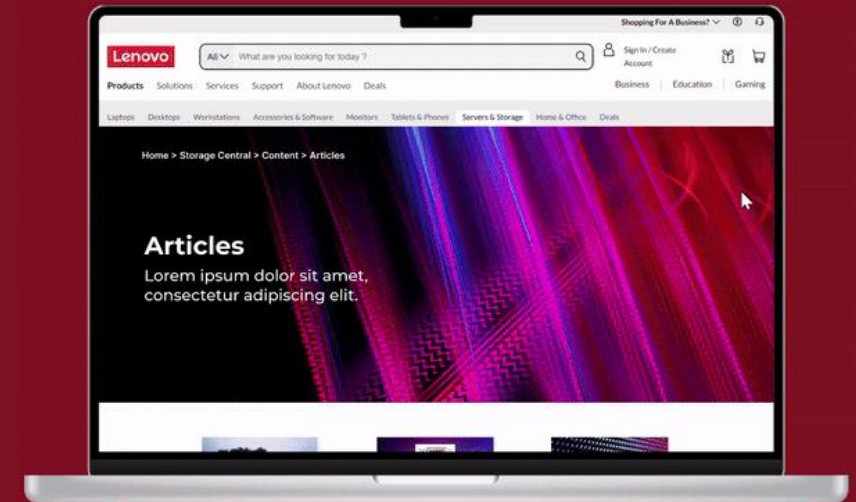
Shopping For A Business?

Lenovo

All What are you looking for today ?

Sign In / Create Account

Products Solutions Services Support About Lenovo Deals

Business | Education | Gaming

Laptops Desktops Workstations Accessories & Software Monitors Tablets & Phones Servers & Storage Home & Office Deals

Home > Storage Central > Content > Articles

Articles

Lorem ipsum dolor sit amet, consectetur adipiscing elit.